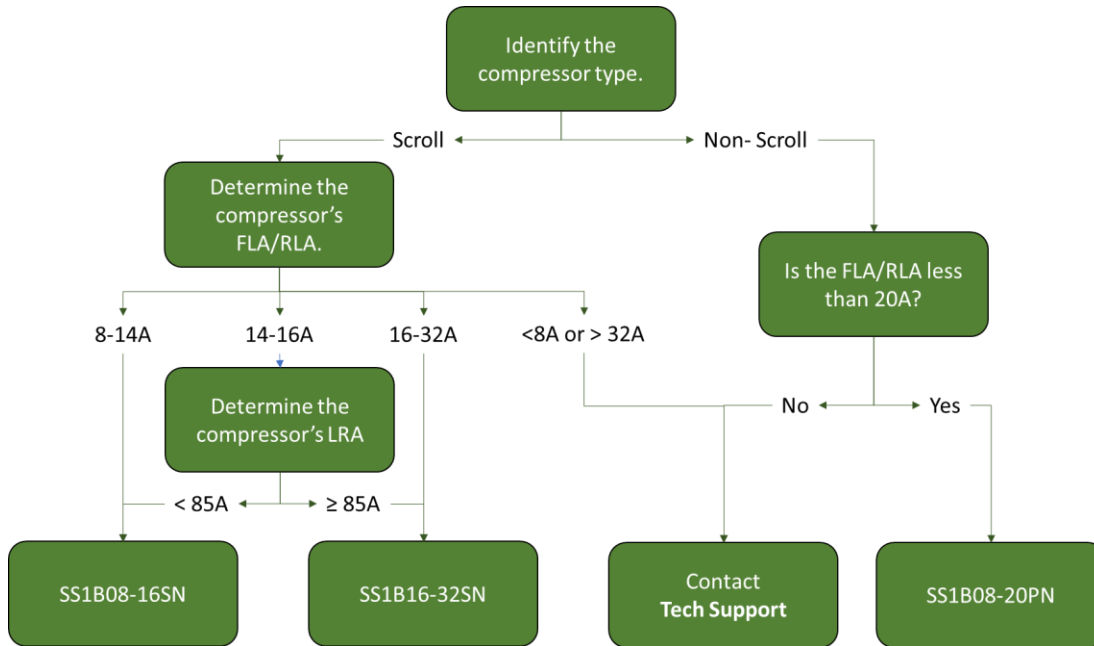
Identify the compressor type.

Scroll

Non- Scroll

Determine the compressor’s FLA/RLA.

Is the FLA/RLA less than 20A?

8-14A

14-16A

16-32A

<8A or > 32A

Determine the compressor’s LRA

No

Yes

< 85A

≥ 85A

SS1B08-16SN

SS1B16-32SN

Contact **Tech Support**

SS1B08-20PN